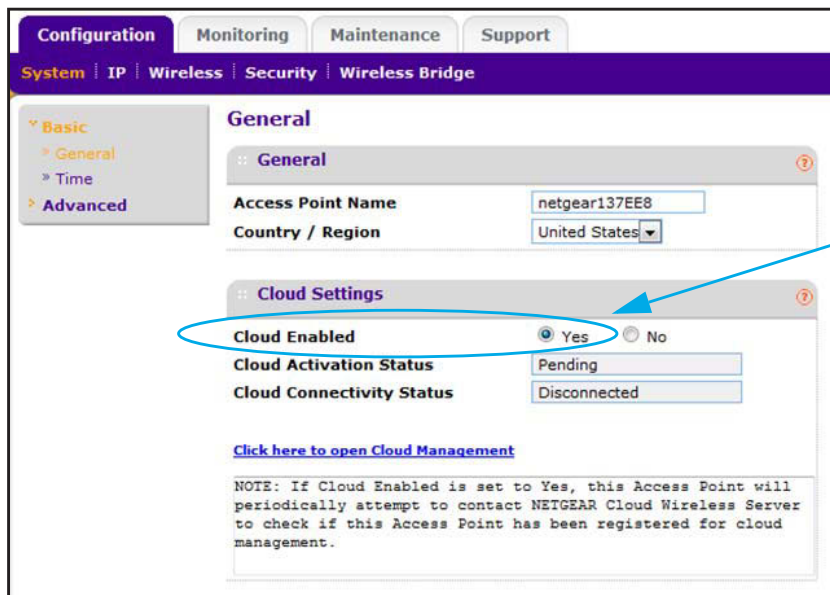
Configuration | Monitoring | Maintenance | Support

System | IP | Wireless | Security | Wireless Bridge

Basic
General
Time
Advanced

General

General

| Access Point Name | netgear137EE8 |
|---|---|
| Country / Region | United States |

Cloud Settings

| Cloud Enabled | Yes No |
|---|---|
| Cloud Activation Status | Pending |
| Cloud Connectivity Status | Disconnected |

Click here to open Cloud Management

NOTE: If Cloud Enabled is set to Yes, this Access Point will periodically attempt to contact NETGEAR Cloud Wireless Server to check if this Access Point has been registered for cloud management.